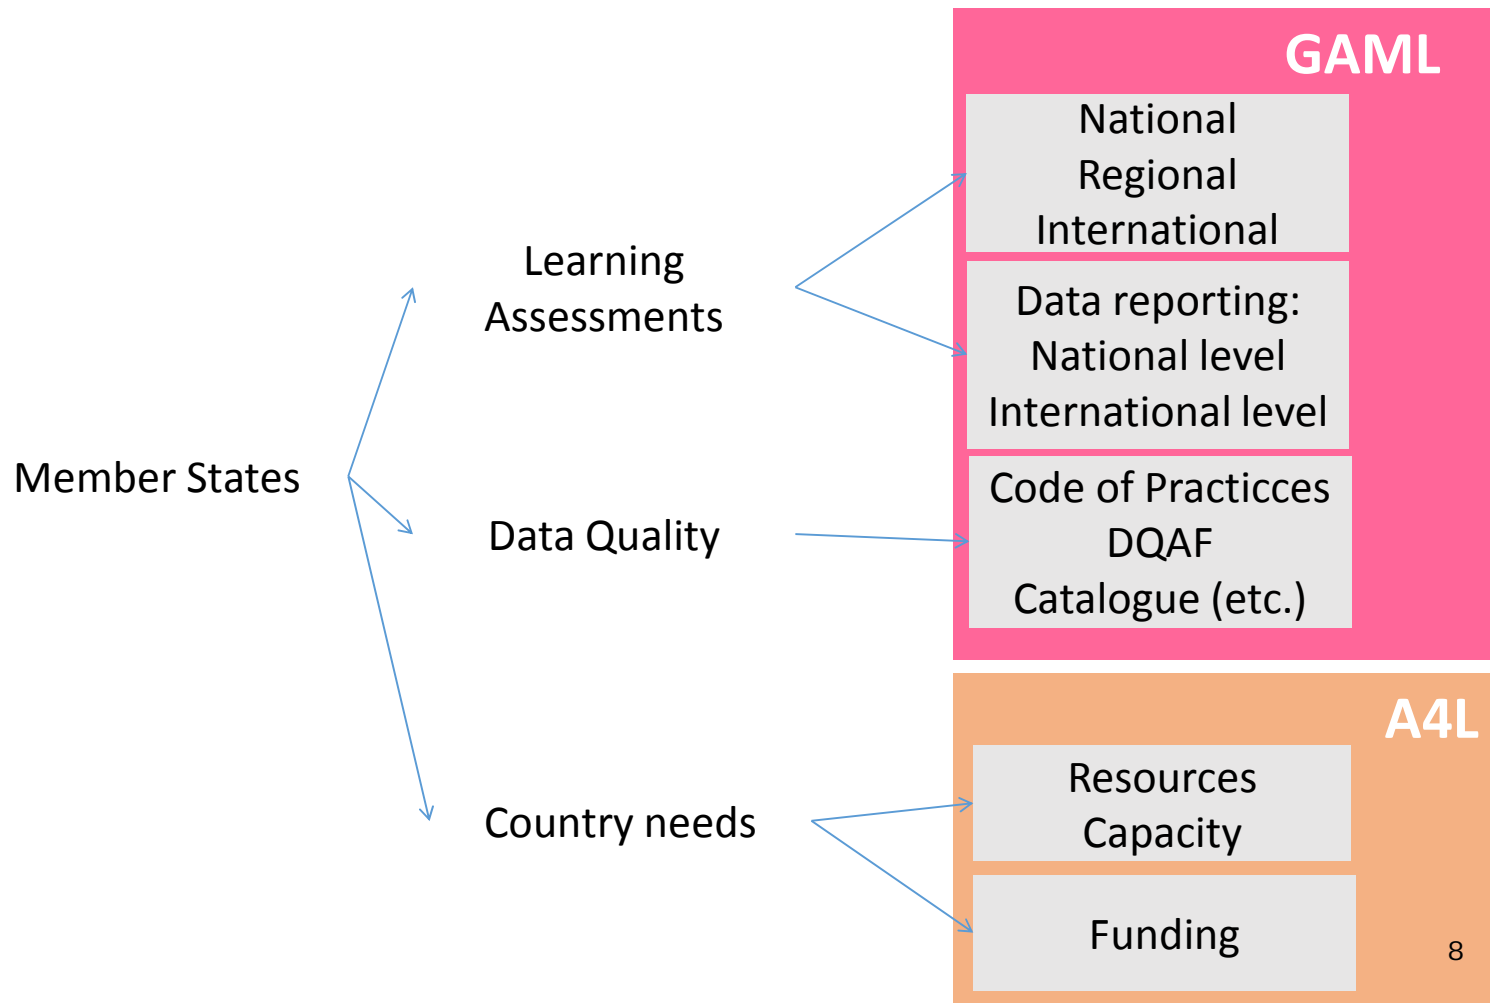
Member States

Learning Assessments

Data Quality

Country needs

GAML

National
Regional
International

Data reporting:
National level
International level

Code of Practicces
DQAF
Catalogue (etc.)

A4L

Resources
Capacity

Funding

8